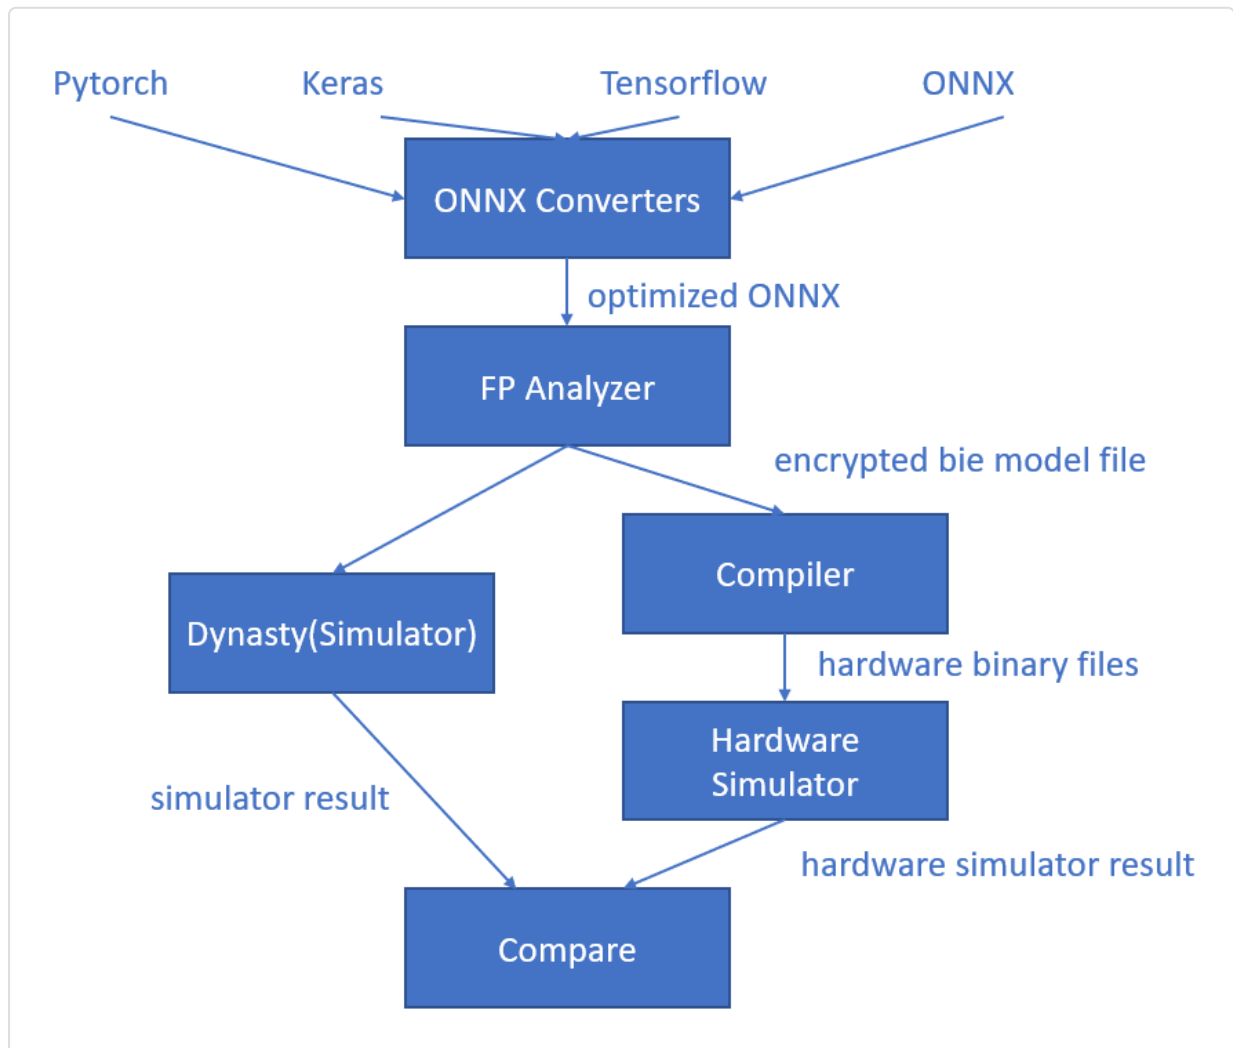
Pytorch
Keras
Tensorflow
ONNX

ONNX Converters

optimized ONNX

FP Analyzer

encrypted bie model file

Compiler

Dynasty(Simulator)

hardware binary files

Hardware Simulator

simulator result

hardware simulator result

Compare